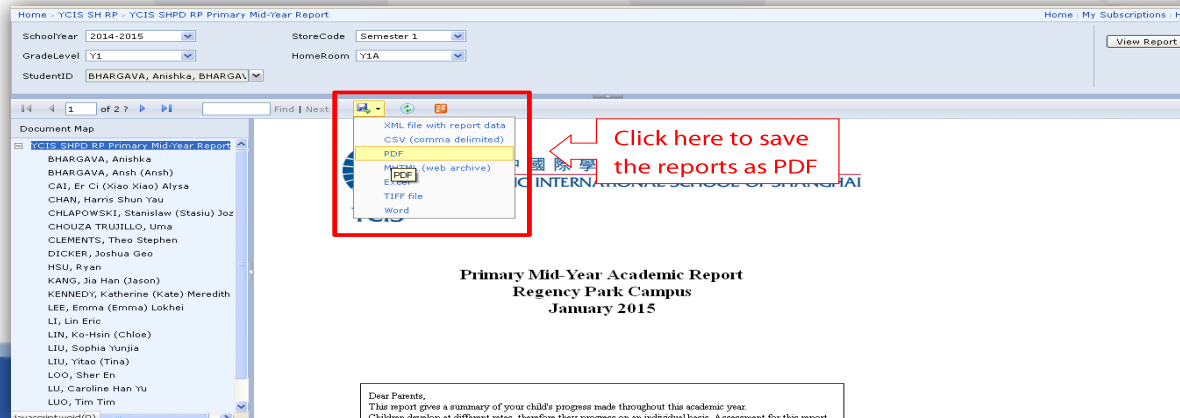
Home > YCIS SH RP > YCIS SHPD RP Primary Mid-Year Report

Home | My Subscriptions | H

SchoolYear 2014-2015
GradeLevel Y1
StudentID BHARGAVA, Anishka, BHARGAV
StoreCode Semester 1
HomeRoom Y1A

View Report

1 of 2 ?

Find | Next

XML file with report data
CSV (comma delimited)
PDF
MHTML (web archive)
Excel
TIFF file
Word

PDF

Click here to save the reports as PDF

Document Map

YCIS SHPD RP Primary Mid-Year Report
BHARGAVA, Anishka
BHARGAVA, Ansh (Ansh)
CAI, Er Ci (Xiao Xiao) Alysa
CHAN, Harris Shun Yau
CHLAPOWSKI, Stanislaw (Stasiu) Joz
CHOUZA TRUJILLO, Uma
CLEMENTS, Theo Stephen
DICKER, Joshua Geo
HSU, Ryan
KANG, Jia Han (Jason)
KENNEDY, Katherine (Kate) Meredith
LEE, Emma (Emma) Lokhei
LI, Lin Eric
LIN, Ko-Hsin (Chloe)
LIU, Sophia Yunjia
LIU, Yitao (Tina)
LOO, Sher En
LU, Caroline Han Yu
LUO, Tim Tim

javascript:void(0)

中國際學
IC INTERNATIONAL SCHOOL OF SHANGHAI
YCIS

Primary Mid-Year Academic Report
Regency Park Campus
January 2015

Dear Parents,
This report gives a summary of your child's progress made throughout this academic year.
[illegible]